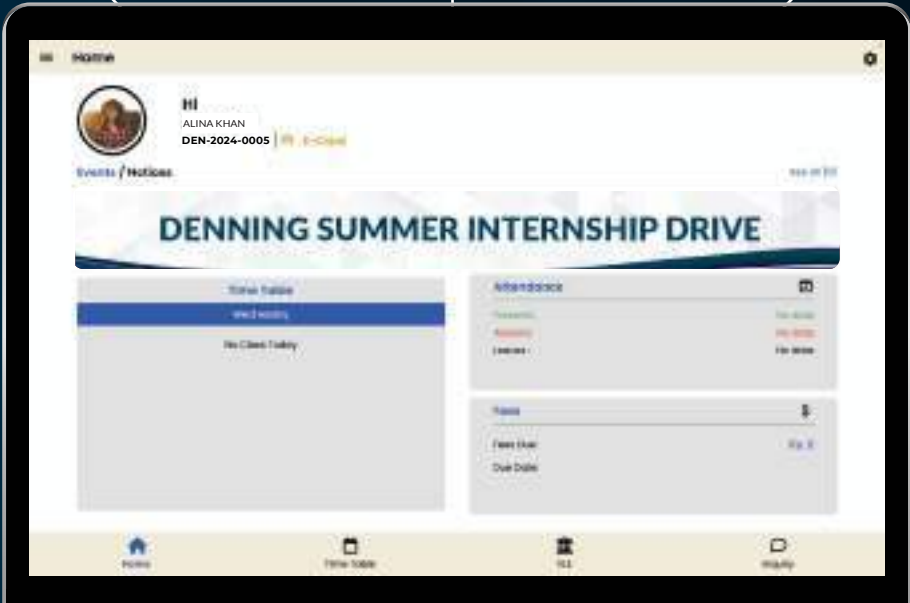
Home

Hi
ALINA KHAN
DEN-2024-0005 | E-Card

Events / Notices

See all

DENNING SUMMER INTERNSHIP DRIVE

Time Table
Wednesday
No Class Today

Attendance
Present: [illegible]
Absent: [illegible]
Leaves: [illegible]

Fees
Fees Due: Rs. 0
Due Date:

Home
Time Table
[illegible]
Inquiry